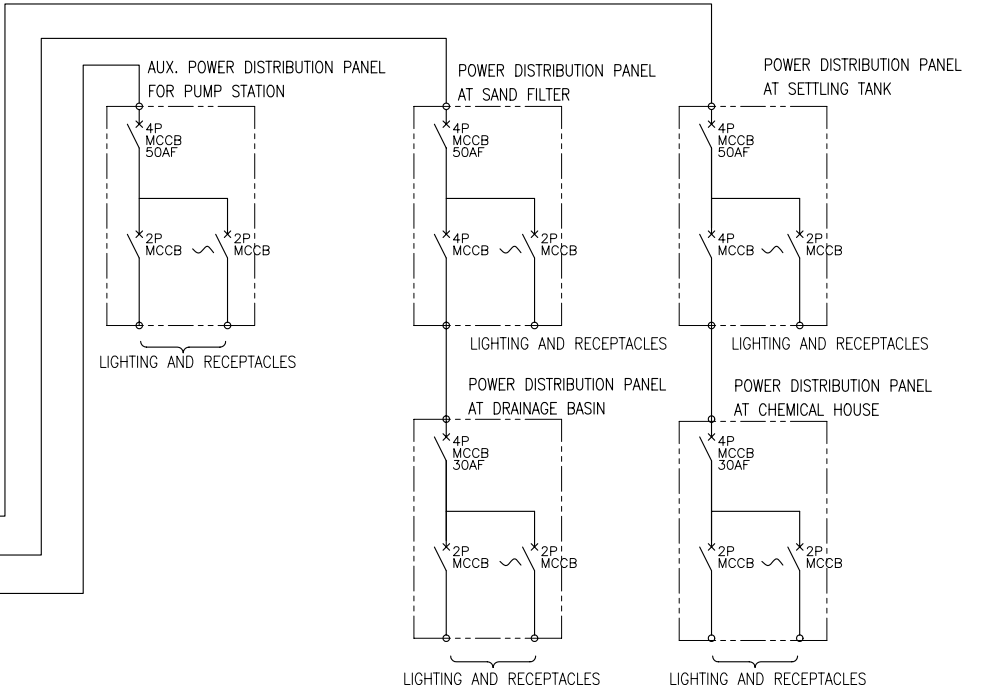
AUX. POWER DISTRIBUTION PANEL FOR PUMP STATION

4P MCCB 50AF

2P MCCB

2P MCCB

LIGHTING AND RECEPTACLES

POWER DISTRIBUTION PANEL AT SAND FILTER

4P MCCB 50AF

4P MCCB

2P MCCB

LIGHTING AND RECEPTACLES

POWER DISTRIBUTION PANEL AT SETTLING TANK

4P MCCB 50AF

4P MCCB

2P MCCB

LIGHTING AND RECEPTACLES

POWER DISTRIBUTION PANEL AT DRAINAGE BASIN

4P MCCB 30AF

2P MCCB

2P MCCB

LIGHTING AND RECEPTACLES

POWER DISTRIBUTION PANEL AT CHEMICAL HOUSE

4P MCCB 30AF

2P MCCB

2P MCCB

LIGHTING AND RECEPTACLES